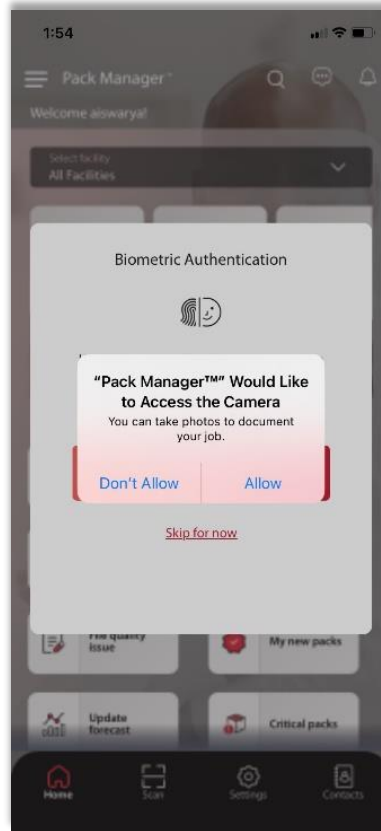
1:54

Pack Manager™

Welcome aiswarya!

Select facility
All Facilities

Biometric Authentication

“Pack Manager™” Would Like to Access the Camera
You can take photos to document your job.

Don't Allow
Allow

Skip for now

File quality issue

My new packs

Update forecast

Critical packs

Home
Scan
Settings
Contacts